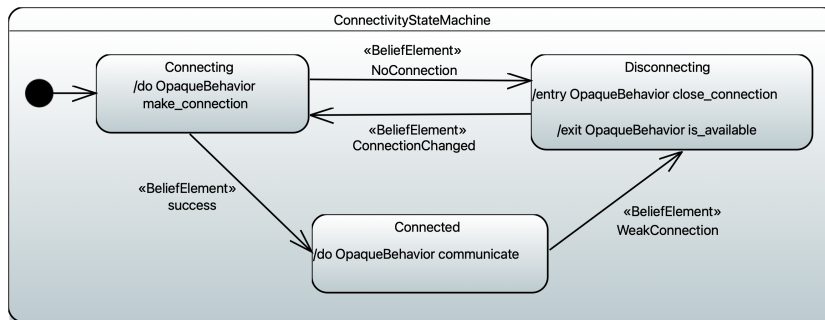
ConnectivityStateMachine

Connecting
/do OpaqueBehavior make_connection

«BeliefElement»
NoConnection

Disconnecting
/entry OpaqueBehavior close_connection

/exit OpaqueBehavior is_available

«BeliefElement»
ConnectionChanged

«BeliefElement»
success

Connected
/do OpaqueBehavior communicate

«BeliefElement»
WeakConnection